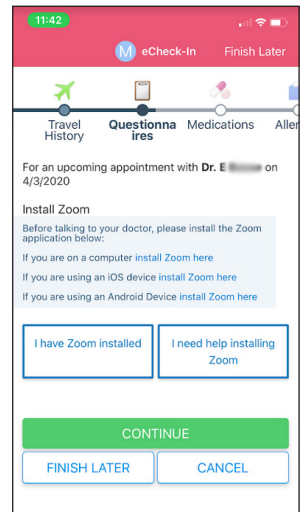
11:42

M eCheck-In Finish Later

Travel History
Questionnaires
Medications
Aller

For an upcoming appointment with Dr. E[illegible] on 4/3/2020

Install Zoom

Before talking to your doctor, please install the Zoom application below:

If you are on a computer install Zoom here

If you are using an iOS device install Zoom here

If you are using an Android Device install Zoom here

I have Zoom installed

I need help installing Zoom

CONTINUE

FINISH LATER

CANCEL